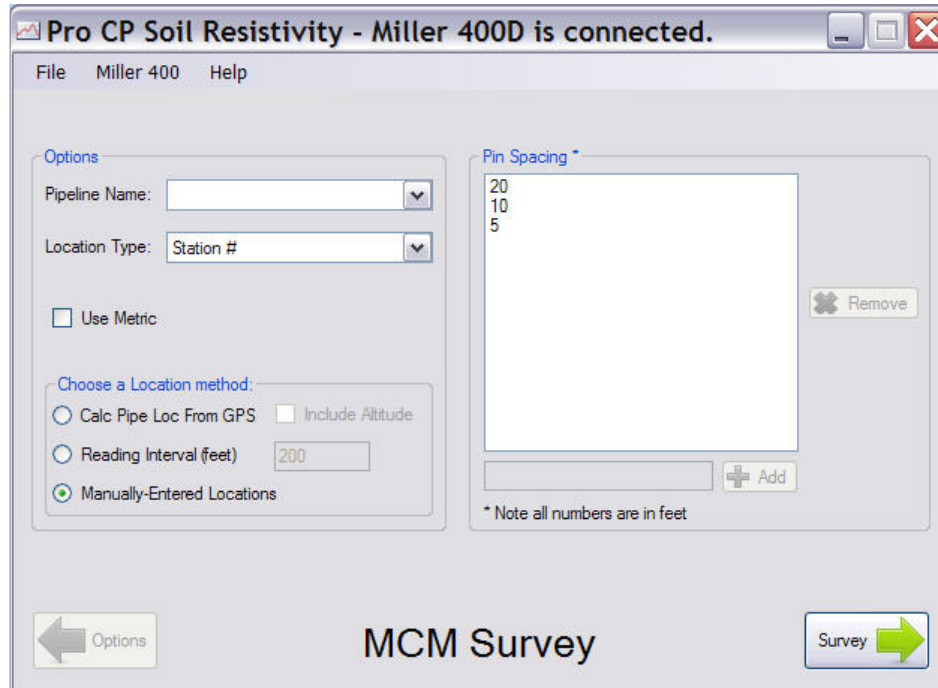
Pro CP Soil Resistivity - Miller 400D is connected.

File Miller 400 Help

Options

Pipeline Name:

Location Type: Station #

Use Metric

Choose a Location method:

Calc Pipe Loc From GPS

Include Altitude

Reading Interval (feet) 200

Manually-Entered Locations

Pin Spacing *

20
10
5

Remove

Add

* Note all numbers are in feet

Options

MCM Survey

Survey